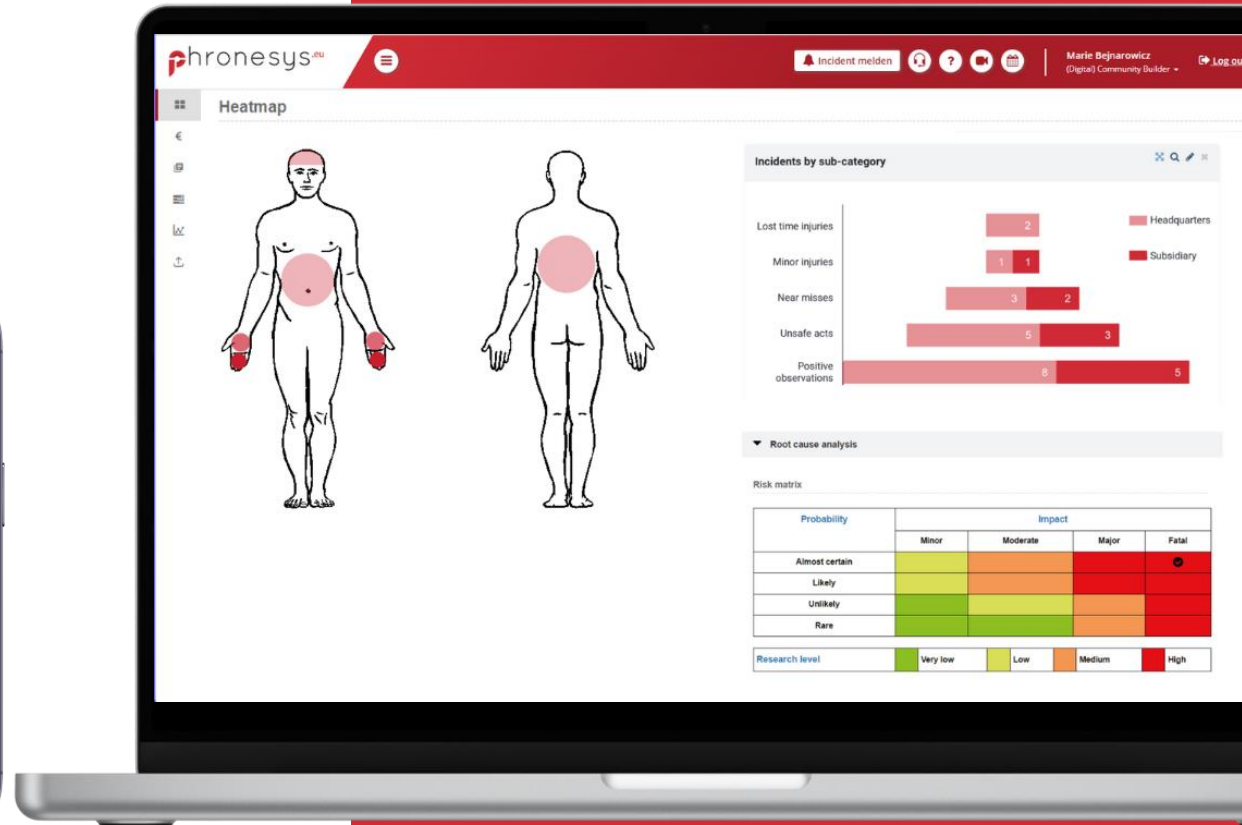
phronesys.eu

Incident melden

Marie Bejnarowicz
(Digital) Community Builder

Log ou

€

Heatmap

Incidents by sub-category

Lost time injuries 2
Minor injuries 1 1
Near misses 3 2
Unsafe acts 5 3
Positive observations 8 5

Headquarters
Subsidiary

Root cause analysis

Risk matrix

| Probability | Impact | | | |
|---|---|---|---|---|
| | Minor | Moderate | Major | Fatal |
| Almost certain | | | | |
| Likely | | | | |
| Unlikely | | | | |
| Rare | | | | |

| Research level | | Very low | | Low | | Medium | | High |
|---|---|---|---|---|---|---|---|---|